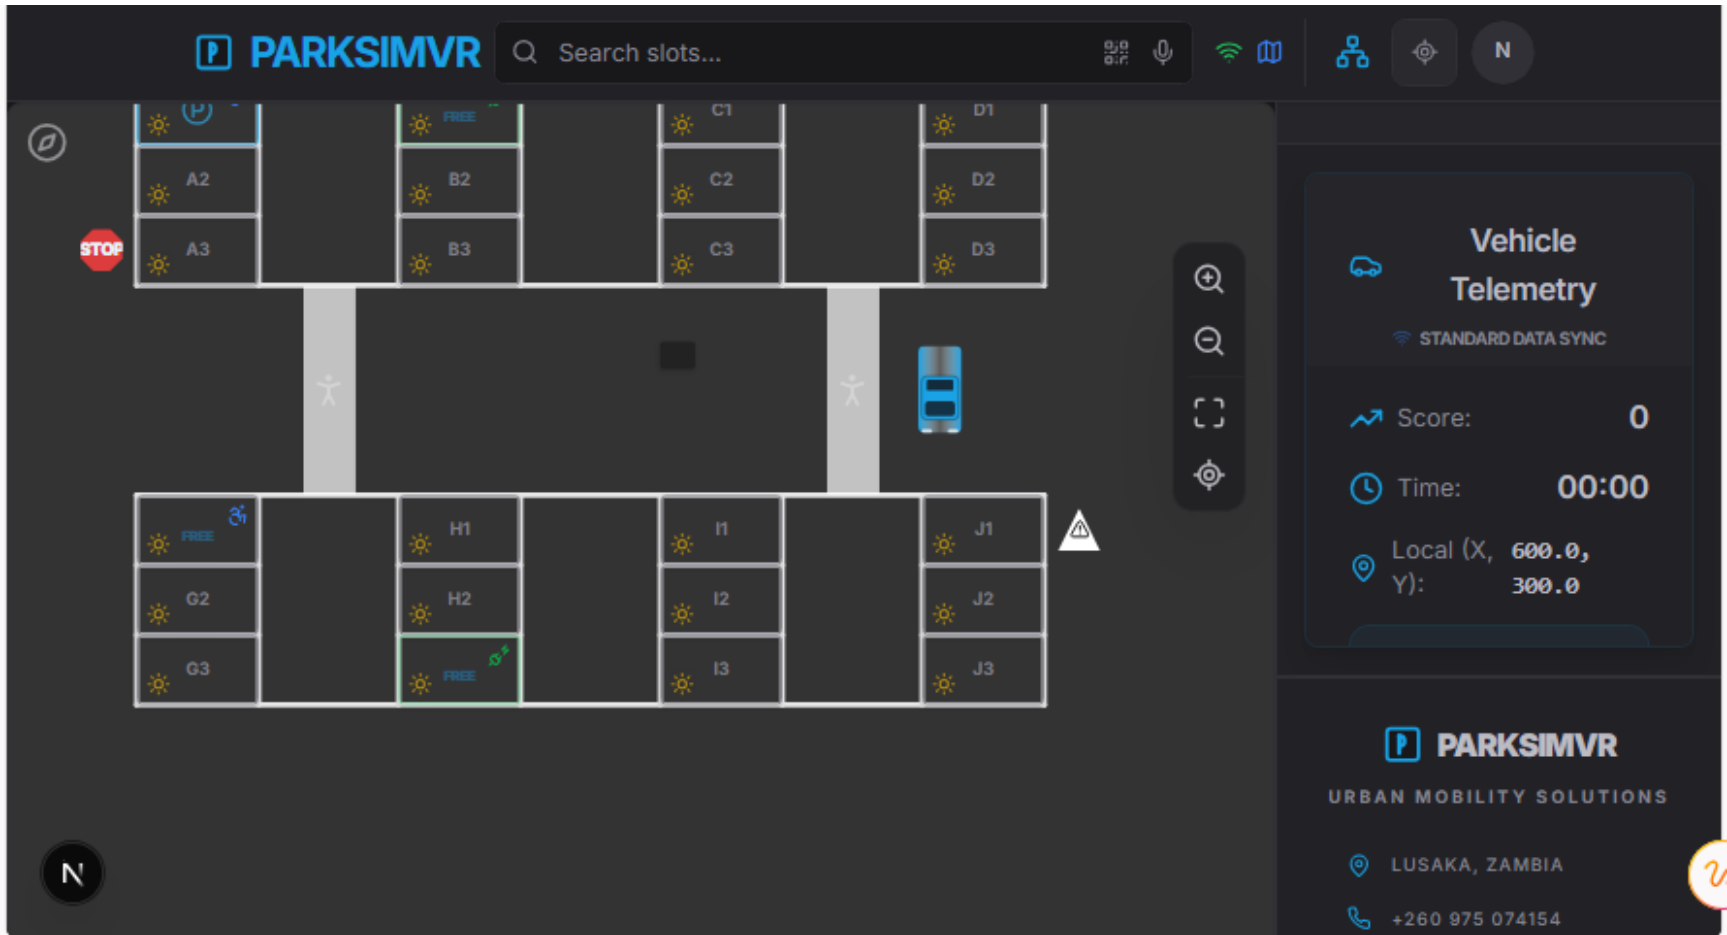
PARKSIMVR

Search slots...

N

FREE
C1
D1
A2
B2
C2
D2
STOP
A3
B3
C3
D3

FREE
H1
I1
J1
G2
H2
I2
J2
G3
FREE
I3
J3

N

Vehicle Telemetry

STANDARD DATA SYNC

Score: 0

Time: 00:00

Local (X, Y): 600.0, 300.0

PARKSIMVR

URBAN MOBILITY SOLUTIONS

LUSAKA, ZAMBIA

+260 975 074154